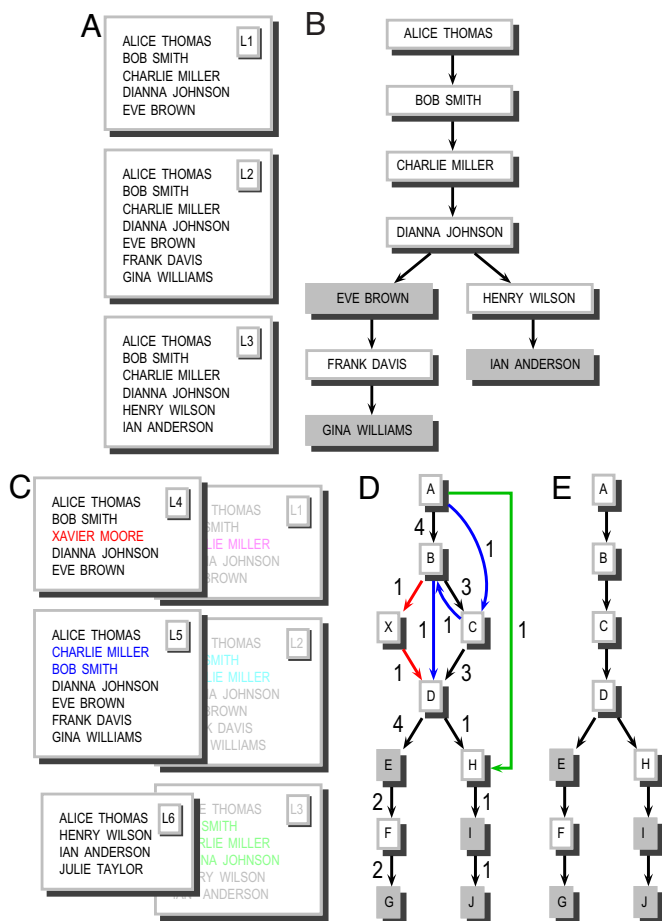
A

ALICE THOMAS
BOB SMITH
CHARLIE MILLER
DIANNA JOHNSON
EVE BROWN
L1

ALICE THOMAS
BOB SMITH
CHARLIE MILLER
DIANNA JOHNSON
EVE BROWN
FRANK DAVIS
GINA WILLIAMS
L2

ALICE THOMAS
BOB SMITH
CHARLIE MILLER
DIANNA JOHNSON
HENRY WILSON
IAN ANDERSON
L3

B

ALICE THOMAS
BOB SMITH
CHARLIE MILLER
DIANNA JOHNSON
EVE BROWN
HENRY WILSON
FRANK DAVIS
IAN ANDERSON
GINA WILLIAMS

C

ALICE THOMAS
BOB SMITH
XAVIER MOORE
DIANNA JOHNSON
EVE BROWN
L4

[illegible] THOMAS
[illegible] SMITH
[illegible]LIE MILLER
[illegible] JOHNSON
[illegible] BROWN
L1

ALICE THOMAS
CHARLIE MILLER
BOB SMITH
DIANNA JOHNSON
EVE BROWN
FRANK DAVIS
GINA WILLIAMS
L5

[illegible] THOMAS
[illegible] SMITH
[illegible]LIE MILLER
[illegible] JOHNSON
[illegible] BROWN
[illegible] DAVIS
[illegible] WILLIAMS
L2

ALICE THOMAS
HENRY WILSON
IAN ANDERSON
JULIE TAYLOR
L6

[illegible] THOMAS
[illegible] SMITH
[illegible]LIE MILLER
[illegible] JOHNSON
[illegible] WILSON
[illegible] ANDERSON
L3

D

A
4
1
B
1
3
X
1
1
C
1
1
3
D
4
1
E
H
2
1
F
I
2
1
G
J

E

A
B
C
D
E
H
F
I
G
J